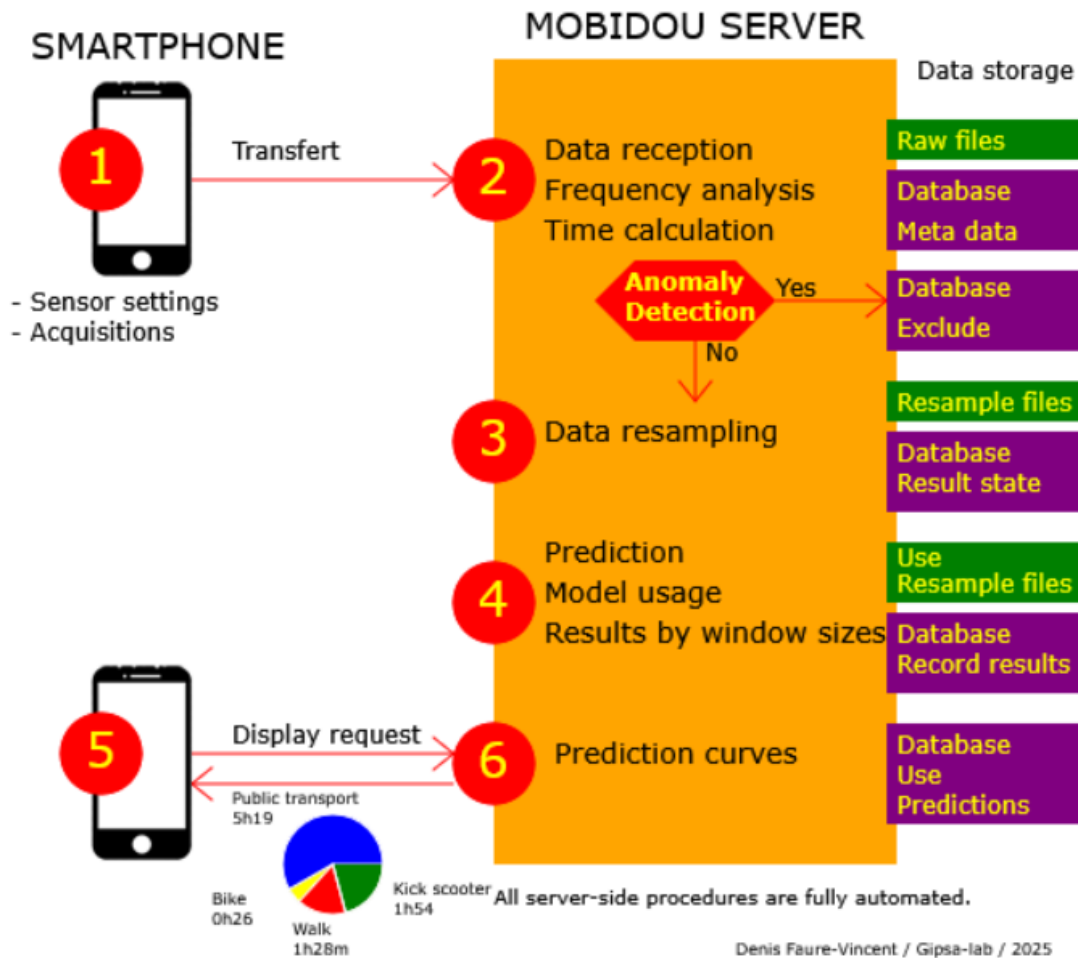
SMARTPHONE

MOBIDOU SERVER

Data storage

1

Transfert

2

Data reception
Frequency analysis
Time calculation

Raw files

Database
Meta data

- Sensor settings
- Acquisitions

Anomaly Detection

Yes

Database
Exclude

No

3

Data resampling

Resample files

Database
Result state

4

Prediction
Model usage
Results by window sizes

Use
Resample files

Database
Record results

5

Display request

6

Prediction curves

Database
Use
Predictions

Public transport
5h19

Bike
0h26

Walk
1h28m

Kick scooter
1h54

All server-side procedures are fully automated.

Denis Faure-Vincent / Gipsa-lab / 2025